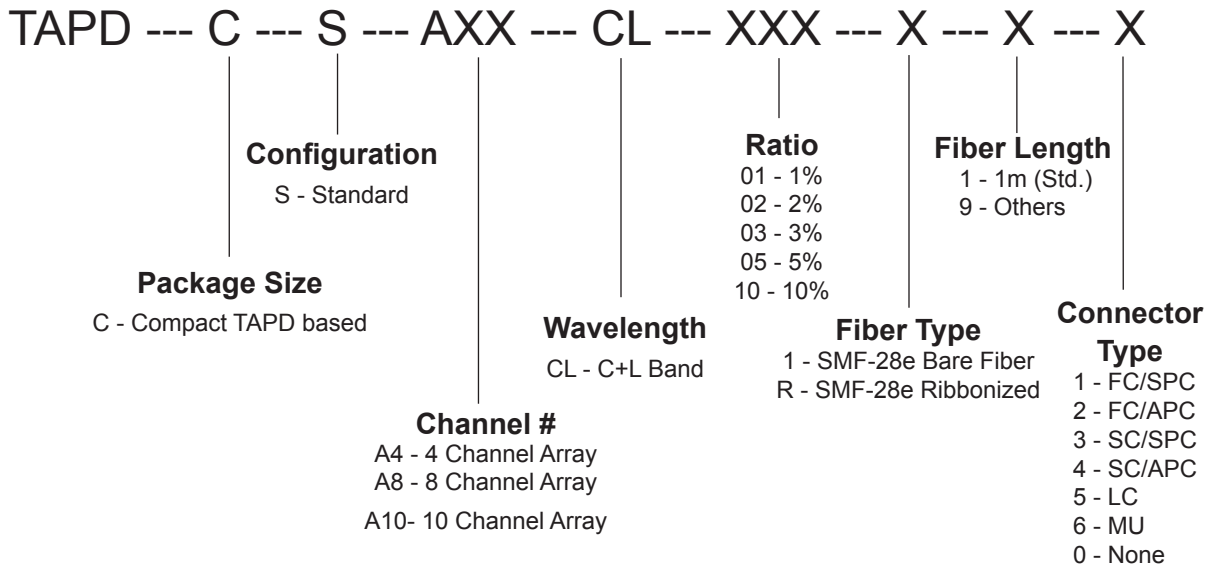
TAPD --- C --- S --- AXX --- CL --- XXX --- X --- X --- X

Configuration
S - Standard

Ratio
01 - 1%
02 - 2%
03 - 3%
05 - 5%
10 - 10%

Fiber Length
1 - 1m (Std.)
9 - Others

Package Size
C - Compact TAPD based

Wavelength
CL - C+L Band

Fiber Type
1 - SMF-28e Bare Fiber
R - SMF-28e Ribbonized

Connector Type
1 - FC/SPC
2 - FC/APC
3 - SC/SPC
4 - SC/APC
5 - LC
6 - MU
0 - None

Channel #
A4 - 4 Channel Array
A8 - 8 Channel Array
A10- 10 Channel Array